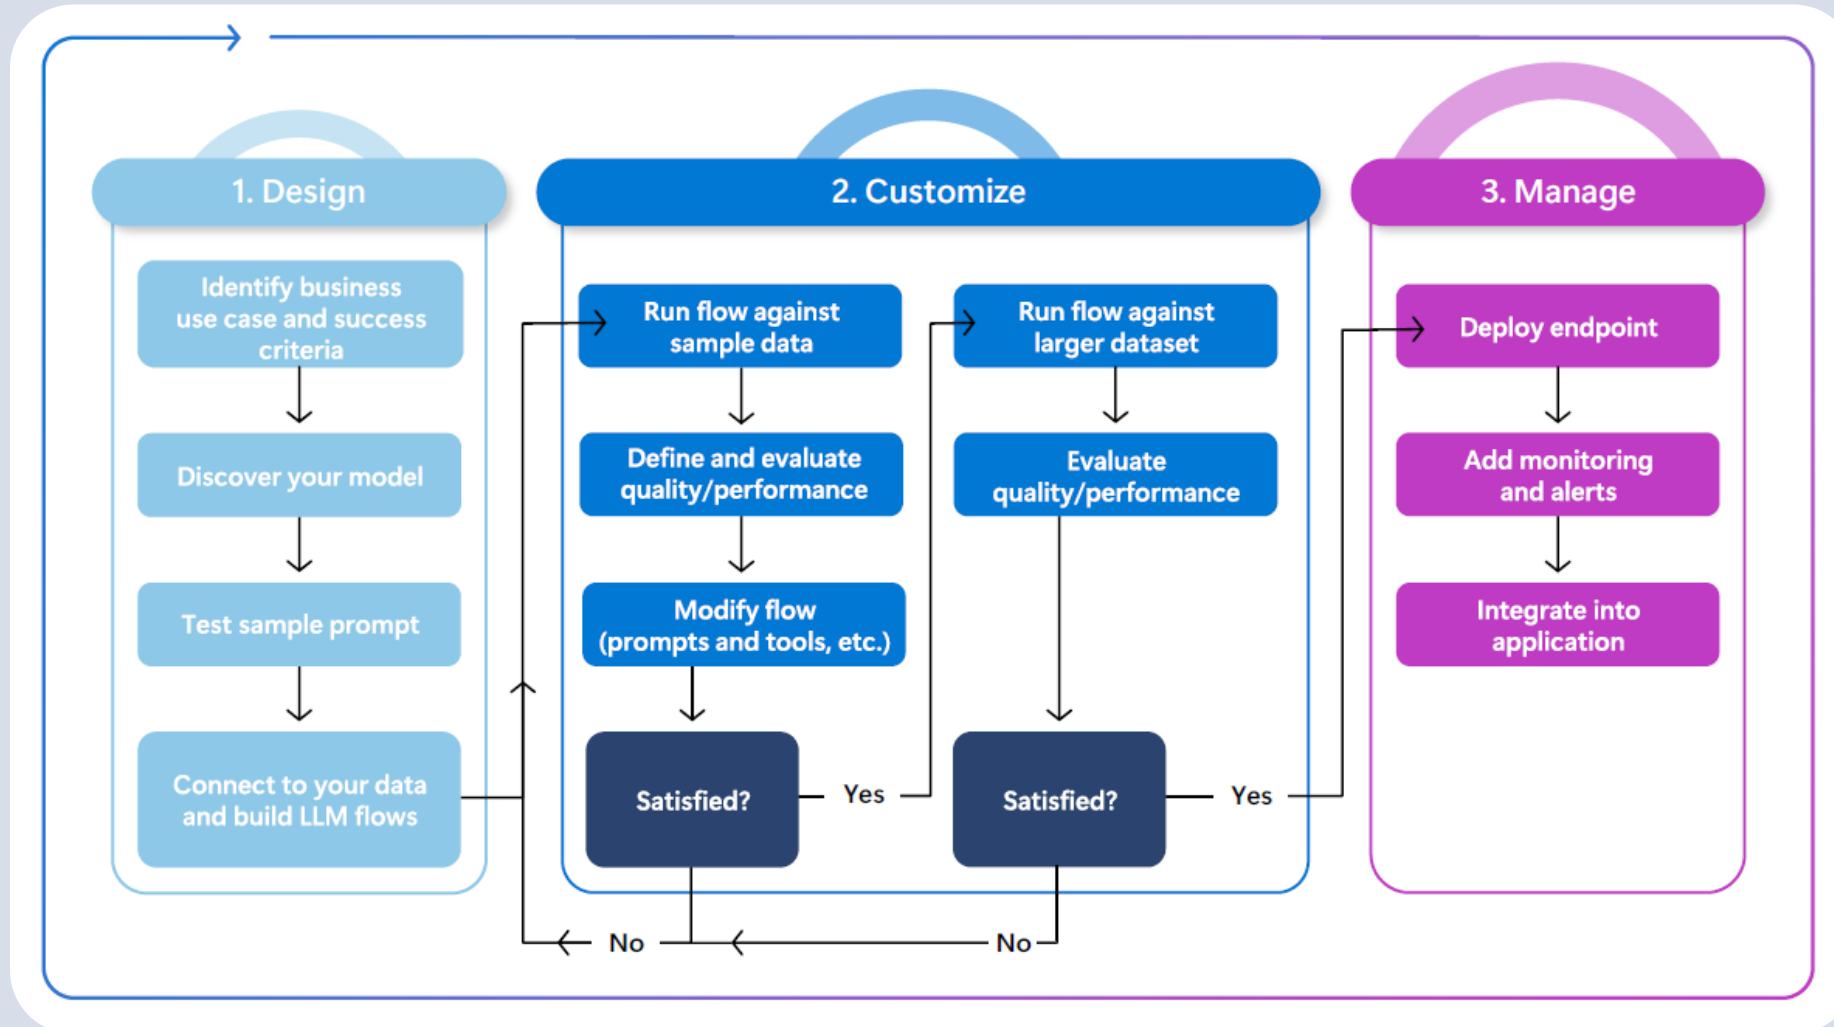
1. Design

Identify business use case and success criteria

Discover your model

Test sample prompt

Connect to your data and build LLM flows

2. Customize

Run flow against sample data

Define and evaluate quality/performance

Modify flow (prompts and tools, etc.)

Satisfied?

Yes

Run flow against larger dataset

Evaluate quality/performance

Satisfied?

Yes

No

No

3. Manage

Deploy endpoint

Add monitoring and alerts

Integrate into application